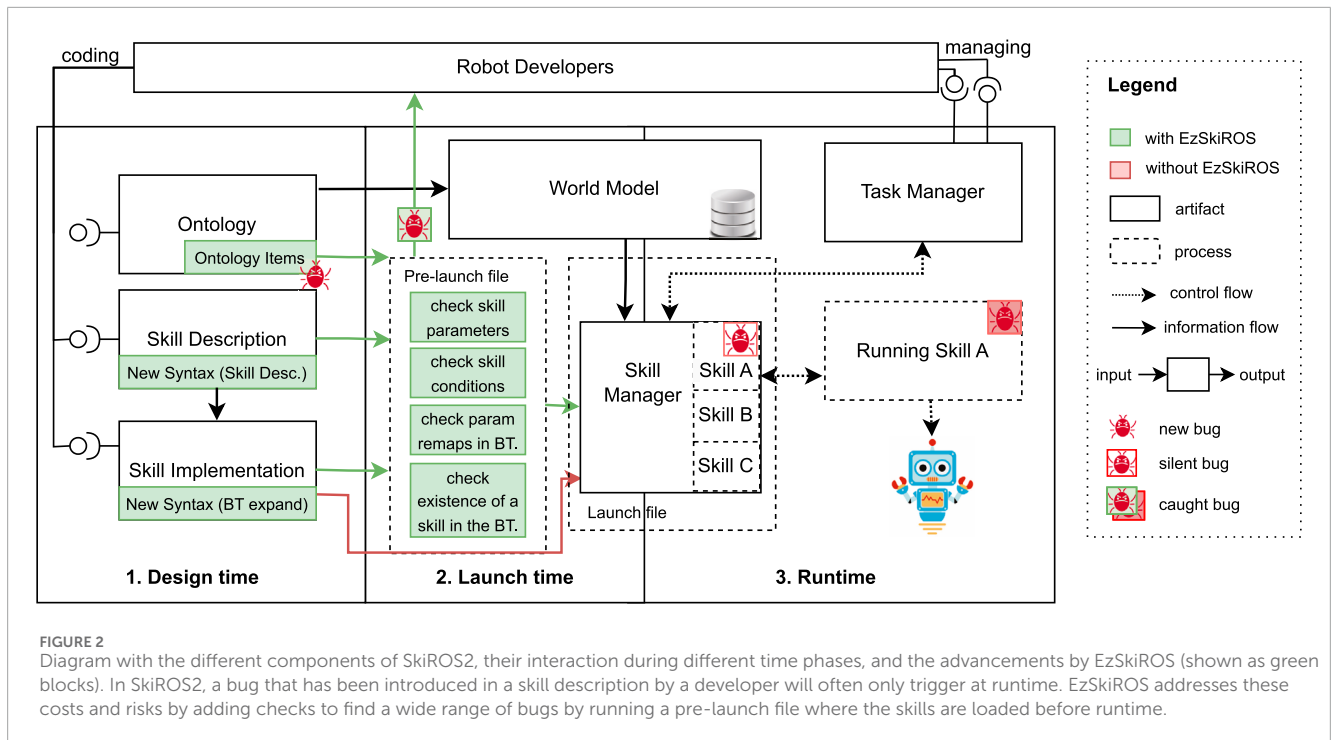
coding

Robot Developers

managing

Legend

with EzSkiROS

without EzSkiROS

artifact

process

control flow

information flow

input

output

new bug

silent bug

caught bug

Ontology

Ontology Items

World Model

Task Manager

Pre-launch file

check skill parameters

check skill conditions

check param remaps in BT.

check existence of a skill in the BT.

Skill Description

New Syntax (Skill Desc.)

Skill Implementation

New Syntax (BT expand)

Skill Manager

Skill A

Skill B

Skill C

Launch file

Running Skill A

1. Design time

2. Launch time

3. Runtime

FIGURE 2
Diagram with the different components of SkiROS2, their interaction during different time phases, and the advancements by EzSkiROS (shown as green blocks). In SkiROS2, a bug that has been introduced in a skill description by a developer will often only trigger at runtime. EzSkiROS addresses these costs and risks by adding checks to find a wide range of bugs by running a pre-launch file where the skills are loaded before runtime.